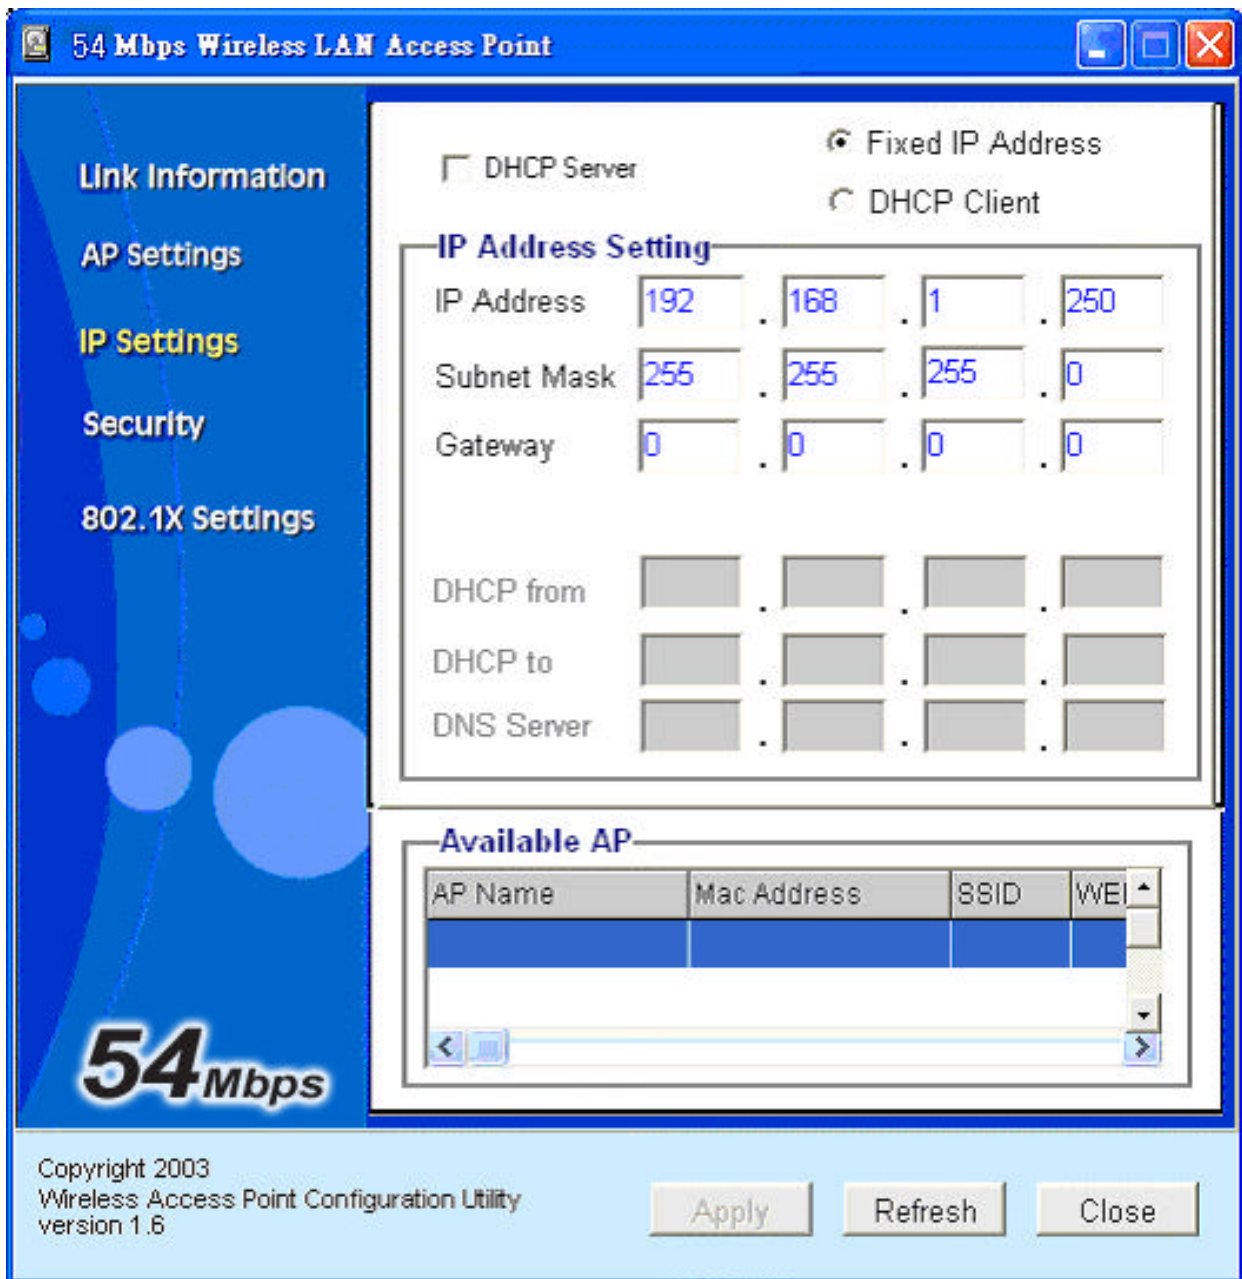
54 Mbps Wireless LAN Access Point

Link Information

AP Settings

IP Settings

Security

802.1X Settings

54Mbps

DHCP Server

Fixed IP Address

DHCP Client

IP Address Setting

IP Address 192 . 168 . 1 . 250

Subnet Mask 255 . 255 . 255 . 0

Gateway 0 . 0 . 0 . 0

DHCP from . . .

DHCP to . . .

DNS Server . . .

Available AP

| AP Name | Mac Address | SSID | WEI |
|---|---|---|---|
| | | | |

Copyright 2003
Wireless Access Point Configuration Utility
version 1.6

Apply

Refresh

Close